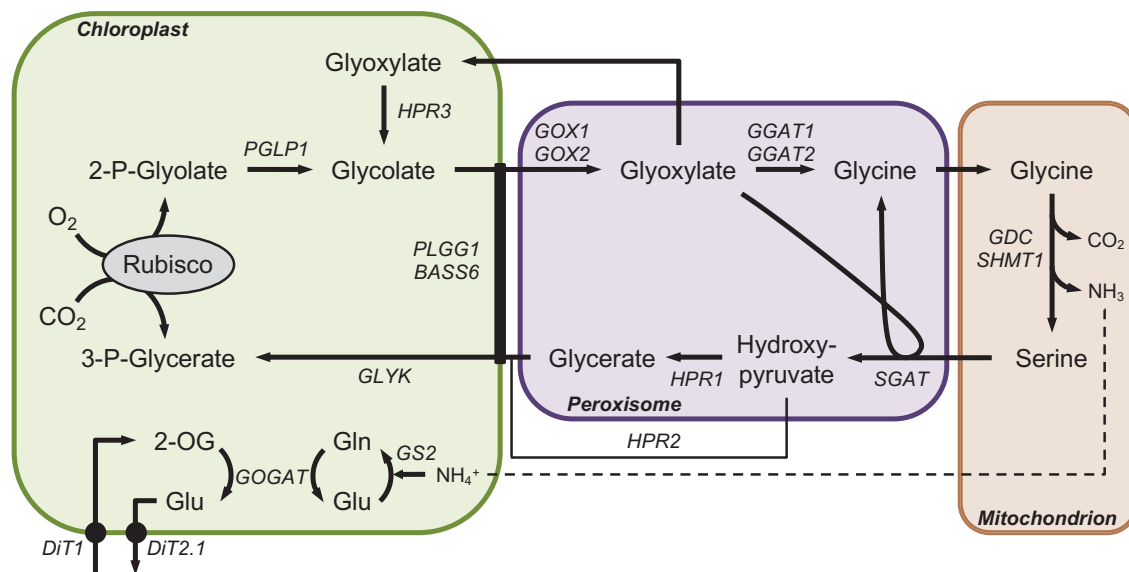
Chloroplast

Glyoxylate

HPR3

PGLP1

2-P-Glyolate

Glycolate

$O_2$

Rubisco

$CO_2$

3-P-Glycerate

PLGG1
BASS6

GLYK

2-OG

GOGAT

Glu

Gln

GS2

Glu

$NH_4^+$

DiT1

DiT2.1

GOX1
GOX2

Glyoxylate

GGAT1
GGAT2

Glycine

Glycerate

HPR1

Hydroxy-
pyruvate

SGAT

Peroxisome

HPR2

Glycine

GDC
SHMT1

$CO_2$

$NH_3$

Serine

Mitochondrion